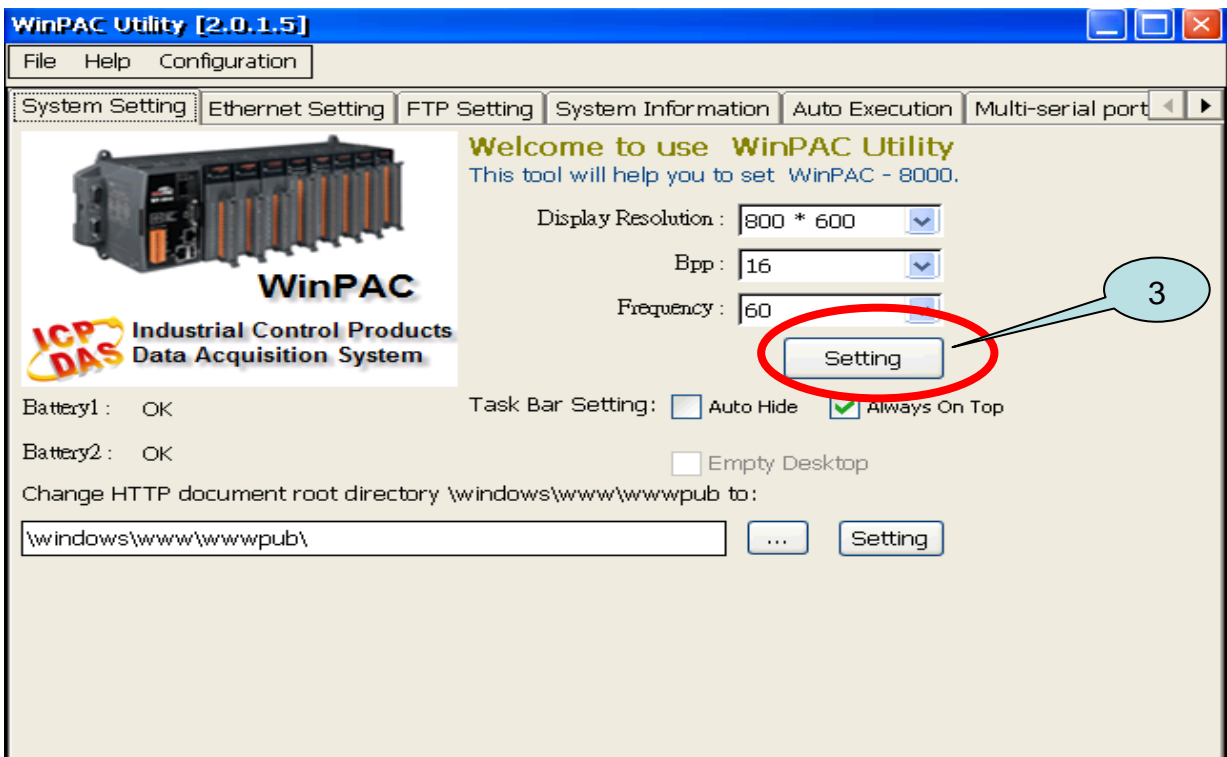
WinPAC Utility [2.0.1.5]

File Help Configuration

System Setting | Ethernet Setting | FTP Setting | System Information | Auto Execution | Multi-serial port

WinPAC

ICP DAS Industrial Control Products Data Acquisition System

Welcome to use WinPAC Utility
This tool will help you to set WinPAC - 8000.

Display Resolution : 800 * 600

Bpp : 16

Frequency : 60

Setting

3

Battery1 : OK

Battery2 : OK

Task Bar Setting: Auto Hide Always On Top

Empty Desktop

Change HTTP document root directory \windows\www\wwwpub to:

\windows\www\wwwpub\

...

Setting